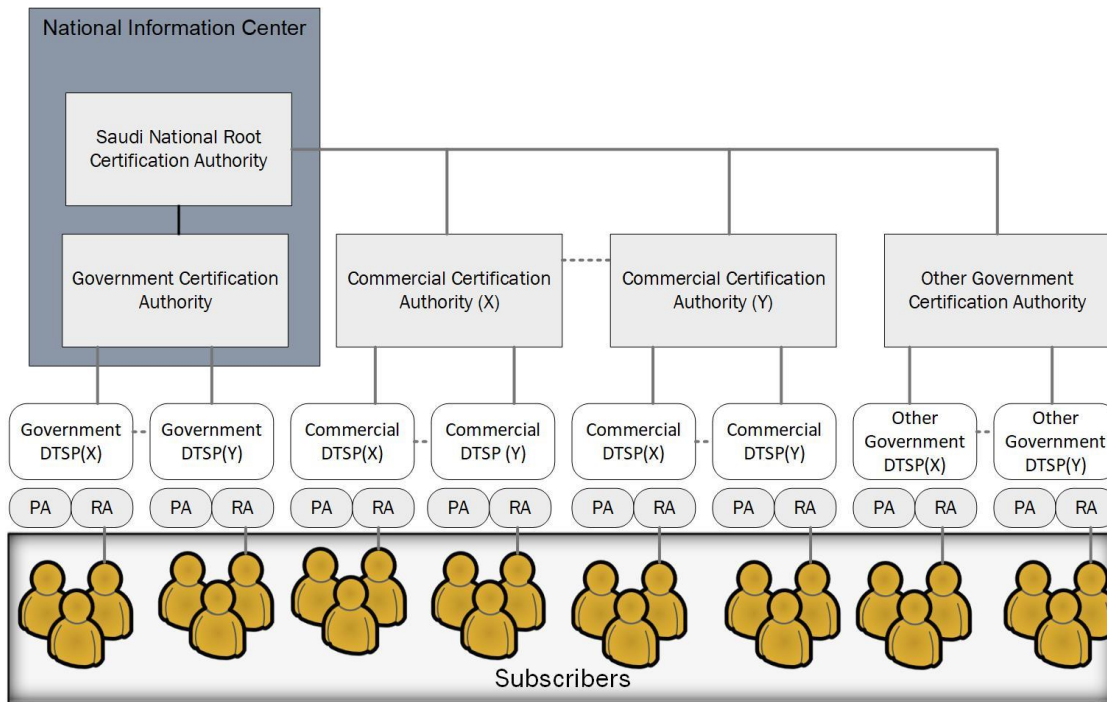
National Information Center

Saudi National Root Certification Authority

Government Certification Authority

Commercial Certification Authority (X)

Commercial Certification Authority (Y)

Other Government Certification Authority

Government DTSP(X)

Government DTSP(Y)

Commercial DTSP(X)

Commercial DTSP (Y)

Commercial DTSP(X)

Commercial DTSP(Y)

Other Government DTSP(X)

Other Government DTSP(Y)

PA RA PA RA PA RA PA RA PA RA PA RA PA RA PA RA

Subscribers